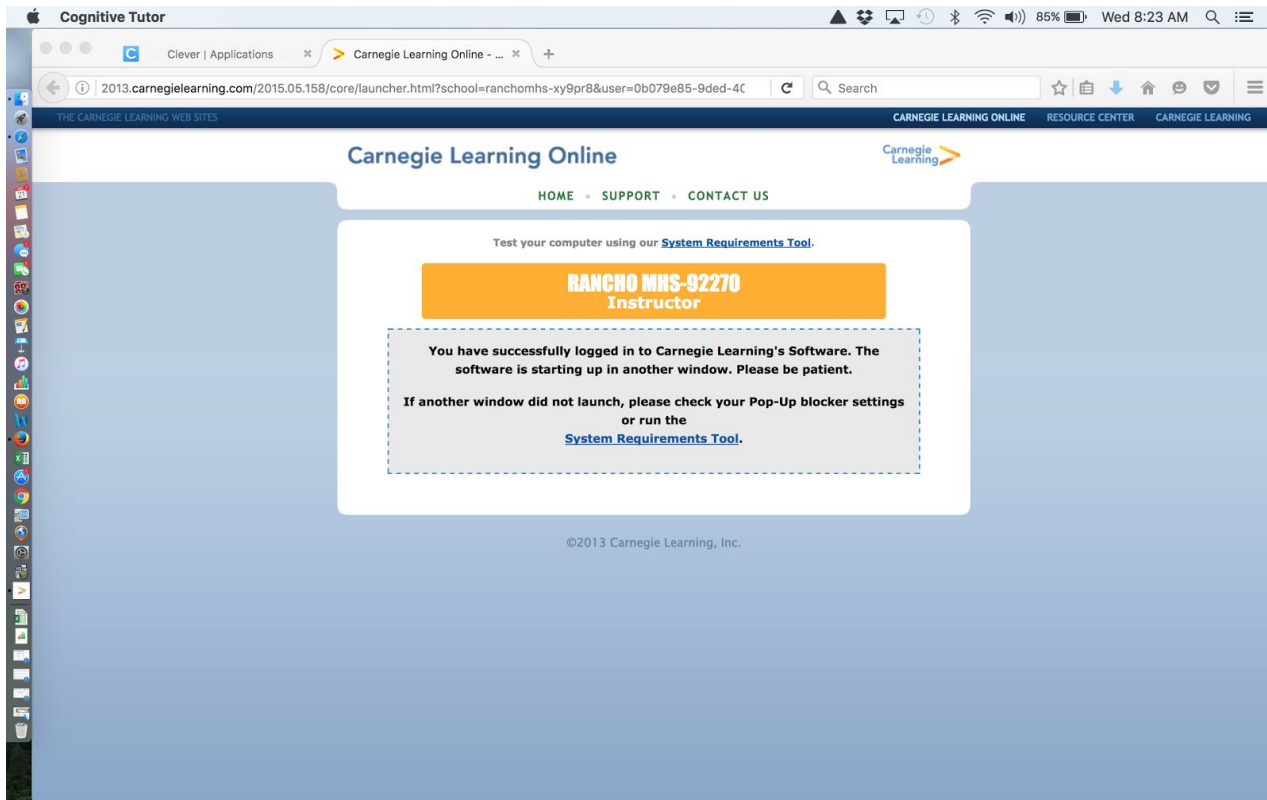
Cognitive Tutor

85% Wed 8:23 AM

Clever | Applications

Carnegie Learning Online - ...

2013.carnegielearning.com/2015.05.158/core/launcher.html?school=ranchomhs-xy9pr8&user=0b079e85-9ded-4C

Search

THE CARNEGIE LEARNING WEB SITES

CARNEGIE LEARNING ONLINE RESOURCE CENTER CARNEGIE LEARNING

Carnegie Learning Online

Carnegie Learning

HOME • SUPPORT • CONTACT US

Test your computer using our System Requirements Tool.

RANCHO MHS-92270
Instructor

You have successfully logged in to Carnegie Learning's Software. The software is starting up in another window. Please be patient.

If another window did not launch, please check your Pop-Up blocker settings or run the
System Requirements Tool.

©2013 Carnegie Learning, Inc.